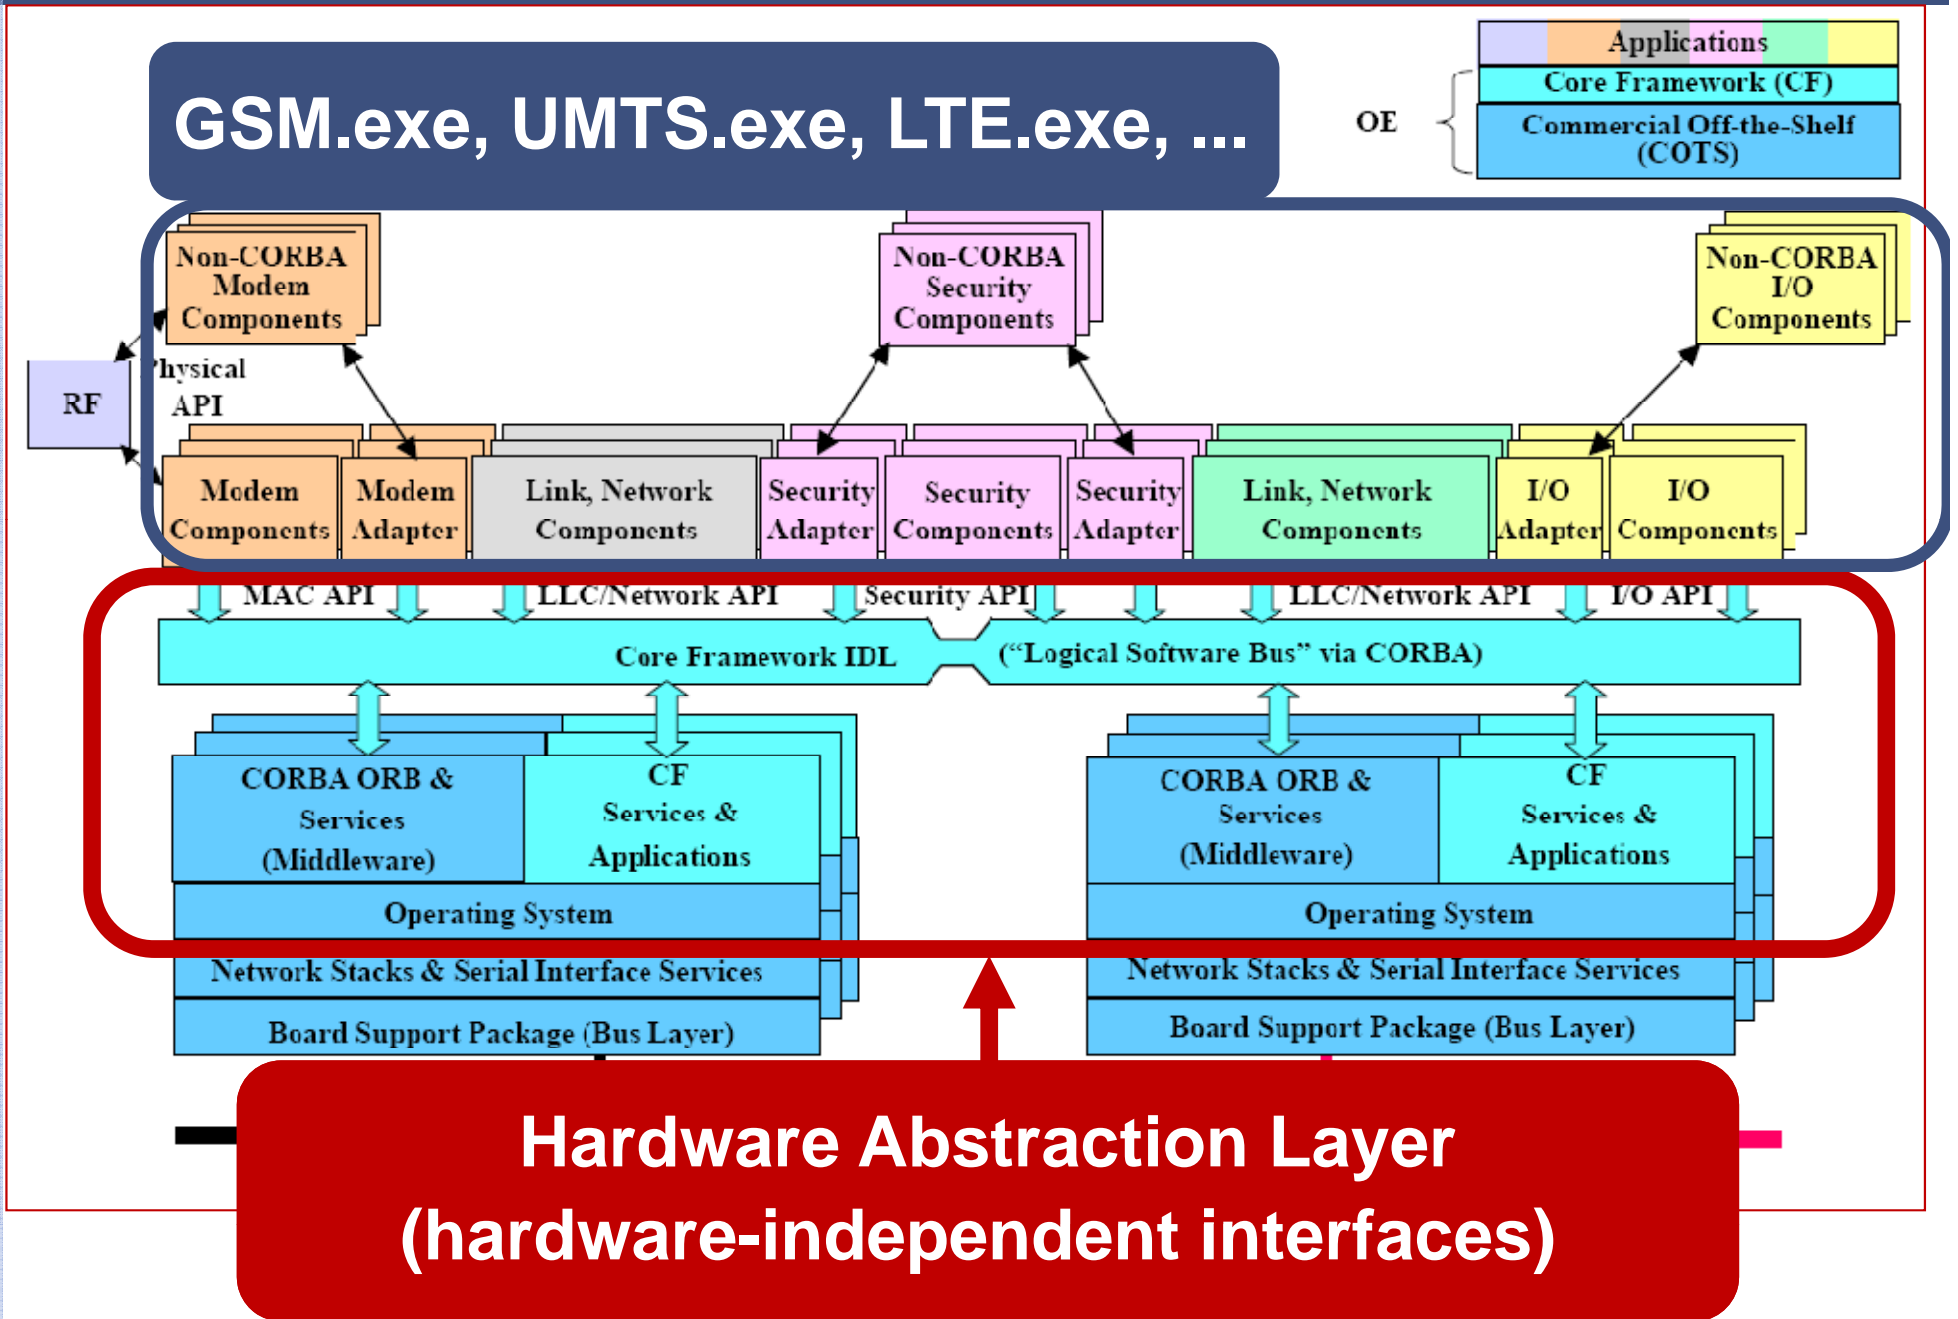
GSM.exe, UMTS.exe, LTE.exe, ...

Applications
Core Framework (CF)
OE
Commercial Off-the-Shelf (COTS)

Non-CORBA Modem Components

Non-CORBA Security Components

Non-CORBA I/O Components

RF

hysical API

Modem Components
Modem Adapter
Link, Network Components
Security Adapter
Security Components
Security Adapter
Link, Network Components
I/O Adapter
I/O Components

MAC API
LLC/Network API
Security API
LLC/Network API
I/O API

Core Framework IDL
("Logical Software Bus" via CORBA)

CORBA ORB & Services (Middleware)
CF Services & Applications
Operating System
Network Stacks & Serial Interface Services
Board Support Package (Bus Layer)

CORBA ORB & Services (Middleware)
CF Services & Applications
Operating System
Network Stacks & Serial Interface Services
Board Support Package (Bus Layer)

Hardware Abstraction Layer
(hardware-independent interfaces)